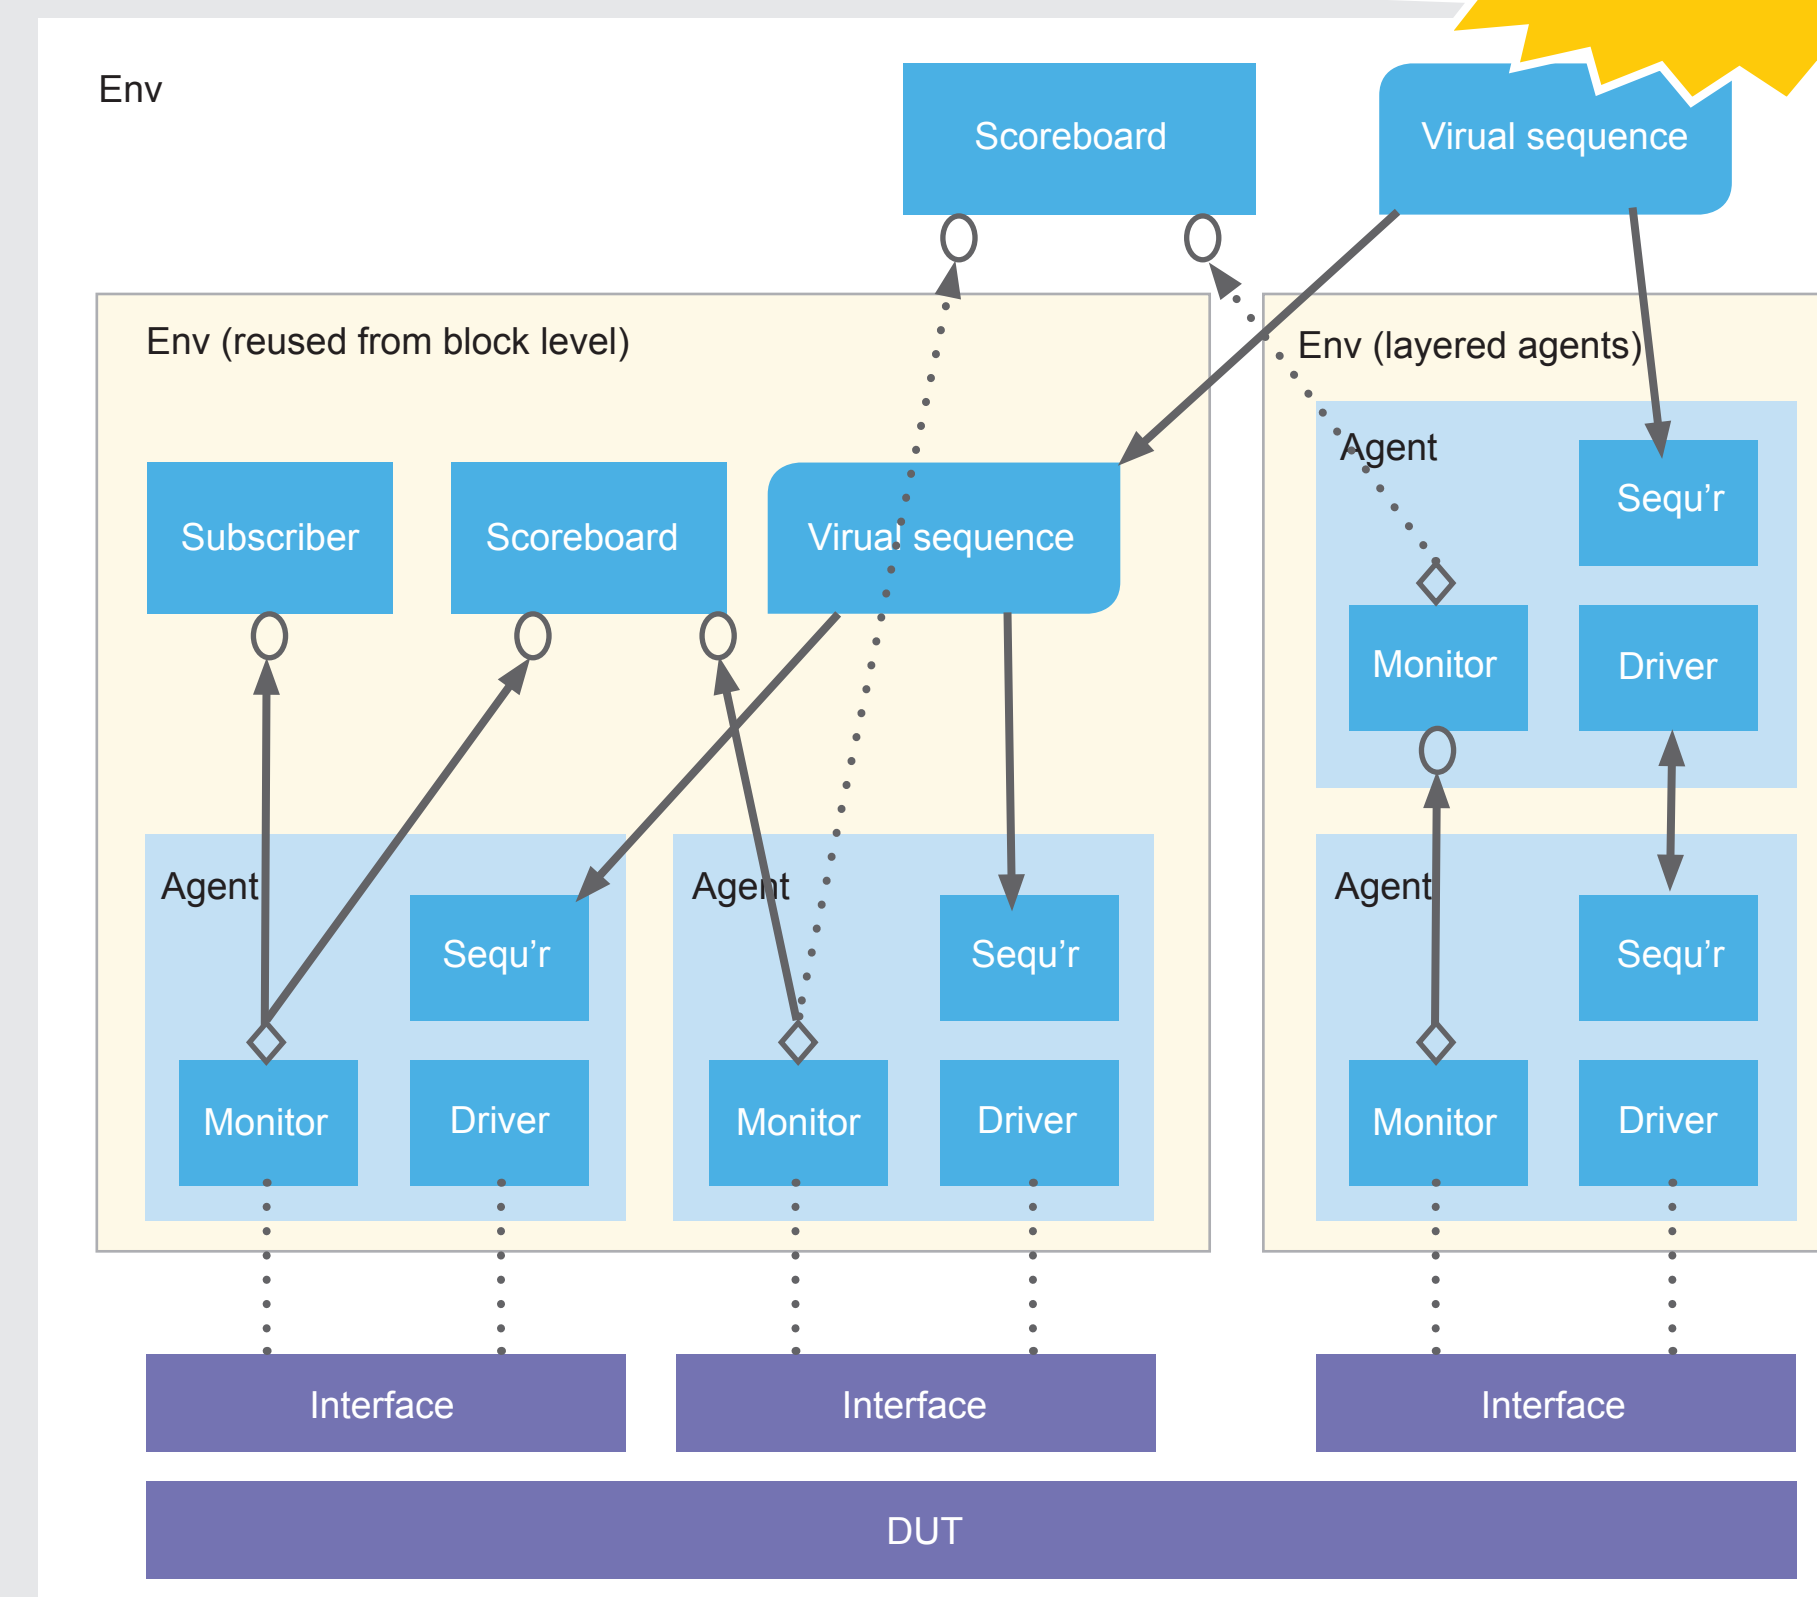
Env

Scoreboard

Virual sequence

Env (reused from block level)

Subscriber

Scoreboard

Virual sequence

Agent

Sequ’r

Monitor

Driver

Agent

Sequ’r

Monitor

Driver

Env (layered agents)

Agent

Sequ’r

Monitor

Driver

Agent

Sequ’r

Monitor

Driver

Interface

Interface

Interface

DUT